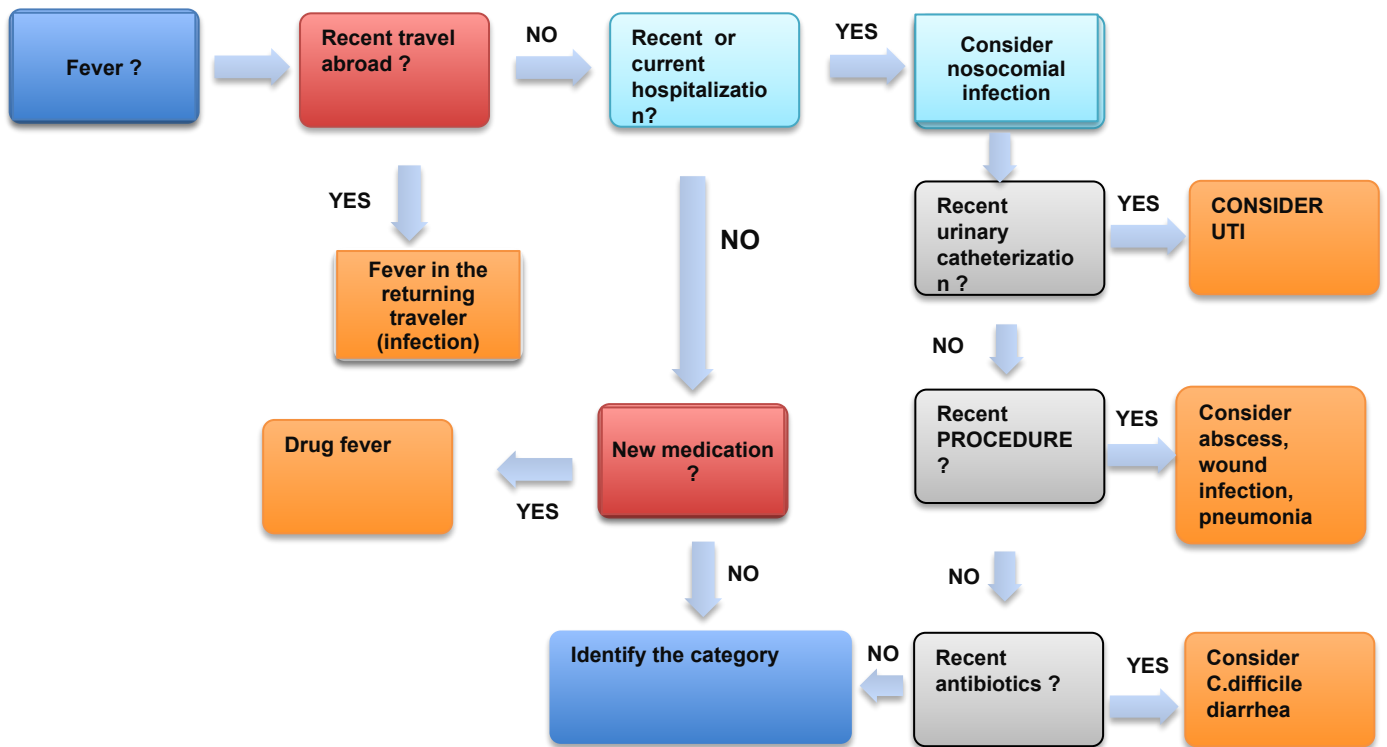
Fever ?

Recent travel abroad ?

NO

Recent or current hospitalizatio n?

YES

Consider nosocomial infection

YES

Fever in the returning traveler (infection)

NO

Recent urinary catheterizatio n ?

YES

CONSIDER UTI

NO

Recent PROCEDURE ?

YES

Consider abscess, wound infection, pneumonia

Drug fever

YES

New medication ?

NO

NO

Identify the category

NO

Recent antibiotics ?

YES

Consider C.difficile diarrhea